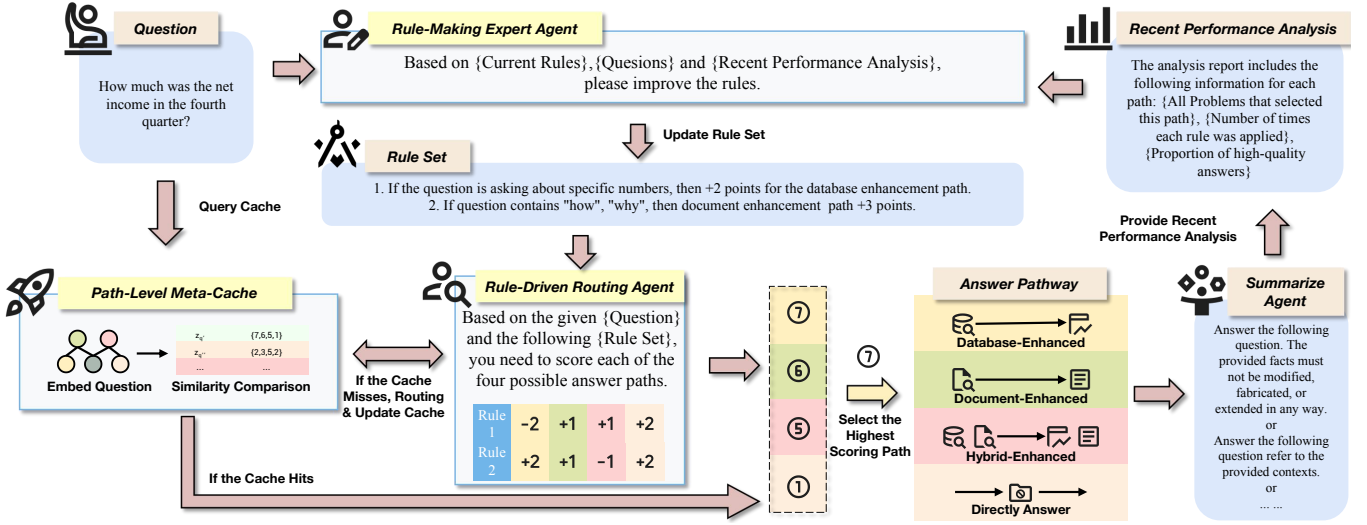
Question

How much was the net income in the fourth quarter?

Rule-Making Expert Agent

Based on {Current Rules},{Quesions} and {Recent Performance Analysis}, please improve the rules.

Recent Performance Analysis

The analysis report includes the following information for each path: {All Problems that selected this path}, {Number of times each rule was applied}, {Proportion of high-quality answers}

Update Rule Set

Rule Set

1. If the question is asking about specific numbers, then +2 points for the database enhancement path.
2. If question contains "how", "why", then document enhancement path +3 points.

Query Cache

Provide Recent Performance Analysis

Path-Level Meta-Cache

$z_{q'}$ {7,6,5,1}
$z_{q''}$ {2,3,5,2}
... ...

Embed Question

Similarity Comparison

If the Cache Misses, Routing & Update Cache

Rule-Driven Routing Agent

Based on the given {Question} and the following {Rule Set}, you need to score each of the four possible answer paths.

| Rule 1 | −2 | +1 | +1 | +2 |
|---|---|---|---|---|
| Rule 2 | +2 | +1 | −1 | +2 |

If the Cache Hits

⑦
⑥
⑤
①

⑦

Select the Highest Scoring Path

Answer Pathway

Database-Enhanced

Document-Enhanced

Hybrid-Enhanced

Directly Answer

Summarize Agent

Answer the following question. The provided facts must not be modified, fabricated, or extended in any way.
or
Answer the following question refer to the provided contexts.
or
... ...